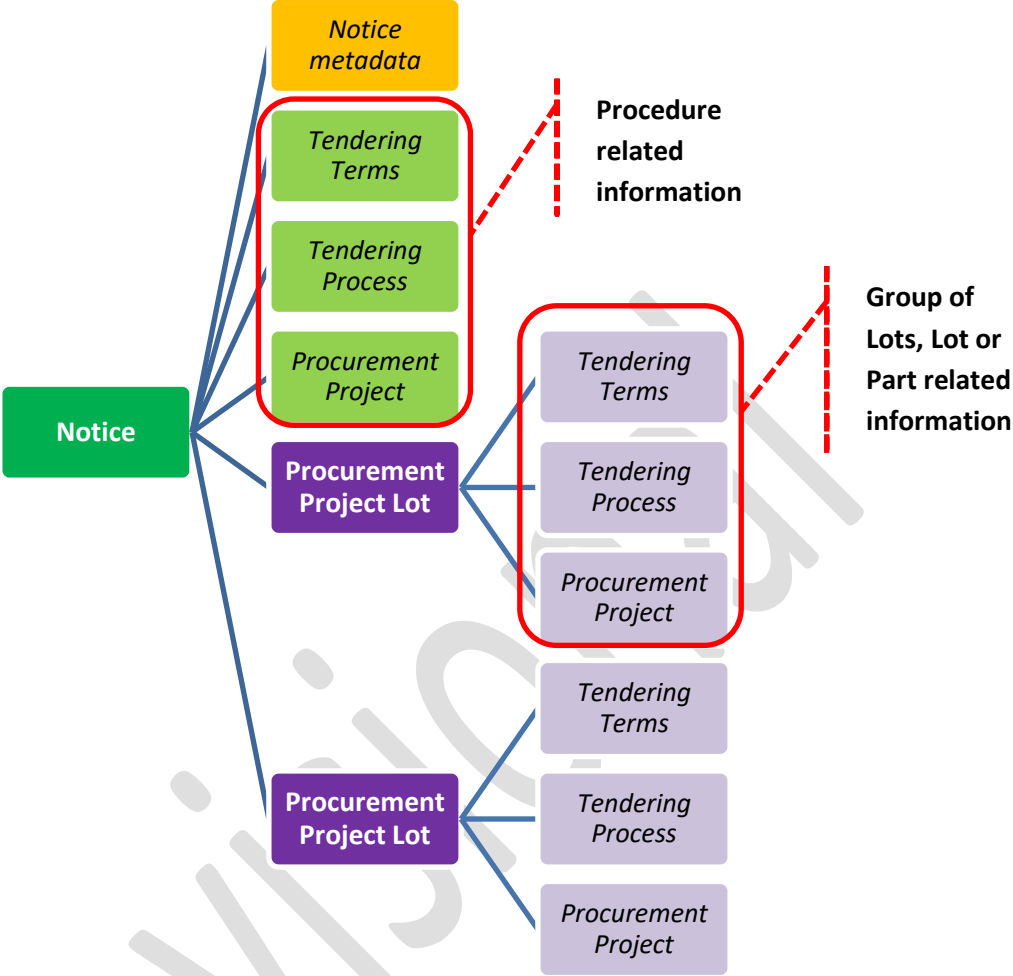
Notice metadata

Tendering Terms

Tendering Process

Procurement Project

Procedure related information

Notice

Procurement Project Lot

Tendering Terms

Tendering Process

Procurement Project

Group of Lots, Lot or Part related information

Procurement Project Lot

Tendering Terms

Tendering Process

Procurement Project